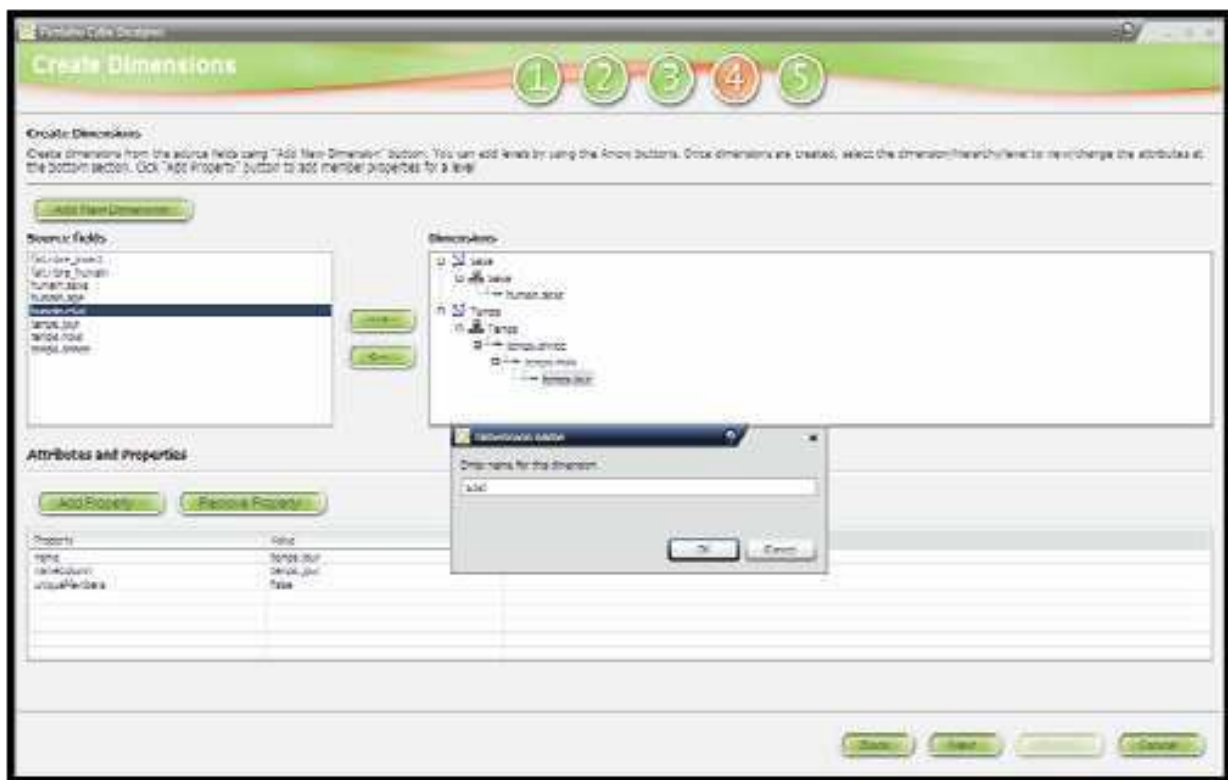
Mondrian Cube Designer

Create Dimensions

1 2 3 4 5

Create Dimensions

Create dimensions from the source fields using "Add New Dimension" button. You can add levels by using the Arrow buttons. Once dimensions are created, select the dimension/hierarchy/level to view/change the attributes at the bottom section. Click "Add Property" button to add member properties for a level

Add New Dimension

Source fields

fait_idee_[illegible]
fait_libre_human
human_sexe
human_age
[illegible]
temps_jour
temps_mois
temps_annee

Dimensions

Sexe
Sexe
human_sexe
Temps
Temps
temps_annee
temps_mois
temps_jour

Dimension name

Enter name for the dimension

Sexe

OK Cancel

Attributes and Properties

Add Property Remove Property

| Property | Value |
|---|---|
| name | temps_jour |
| nameColumn | temps_jour |
| uniqueMembers | false |

Back Next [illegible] Cancel